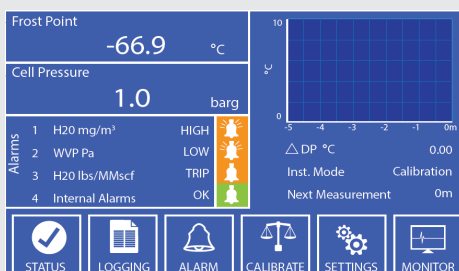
Frost Point

-66.9 °C

Cell Pressure

1.0 barg

Alarms

1 H20 mg/m³ HIGH

2 WVP Pa LOW

3 H20 lbs/MMscf TRIP

4 Internal Alarms OK

10

°C

0

-5 -4 -3 -2 -1 0m

△DP °C 0.00

Inst. Mode Calibration

Next Measurement 0m

STATUS LOGGING ALARM CALIBRATE SETTINGS MONITOR